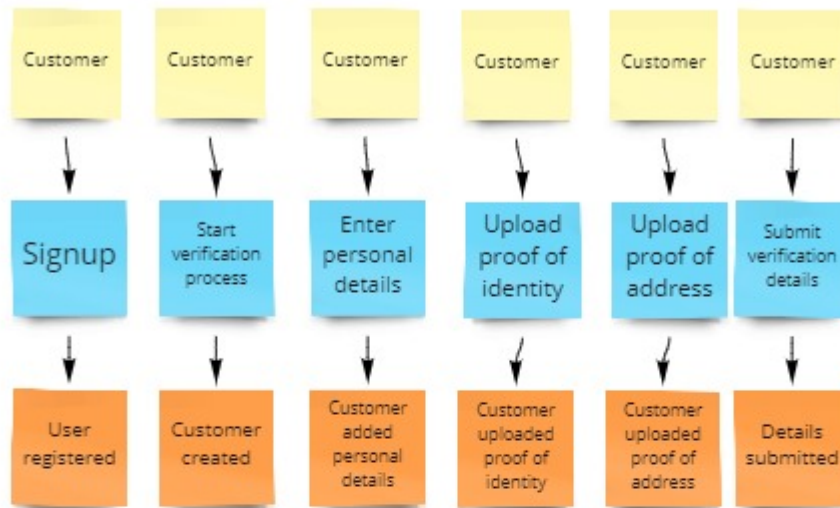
Customer

Signup

User registered

Customer

Start verification process

Customer created

Customer

Enter personal details

Customer added personal details

Customer

Upload proof of identity

Customer uploaded proof of identity

Customer

Upload proof of address

Customer uploaded proof of address

Customer

Submit verification details

Details submitted